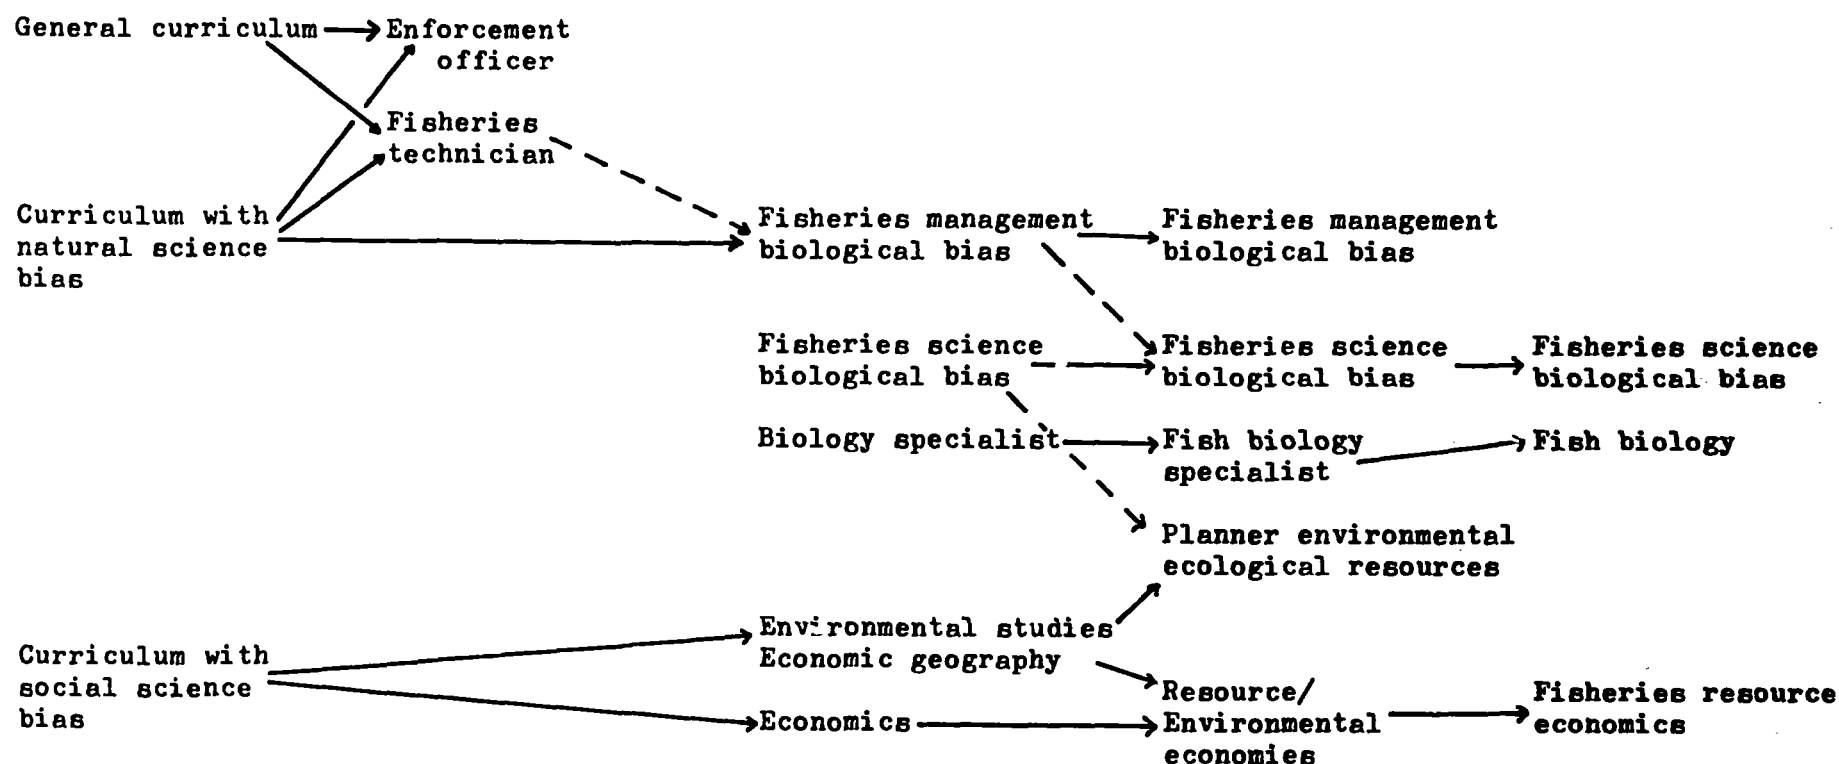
General curriculum → Enforcement officer

Fisheries technician

Curriculum with natural science bias

Fisheries management biological bias

Fisheries management biological bias

Fisheries science biological bias

Fisheries science biological bias

Fisheries science biological bias

Biology specialist

Fish biology specialist

Fish biology

Planner environmental ecological resources

Curriculum with social science bias

Environmental studies
Economic geography

Resource/ Environmental economies

Fisheries resource economics

Economics